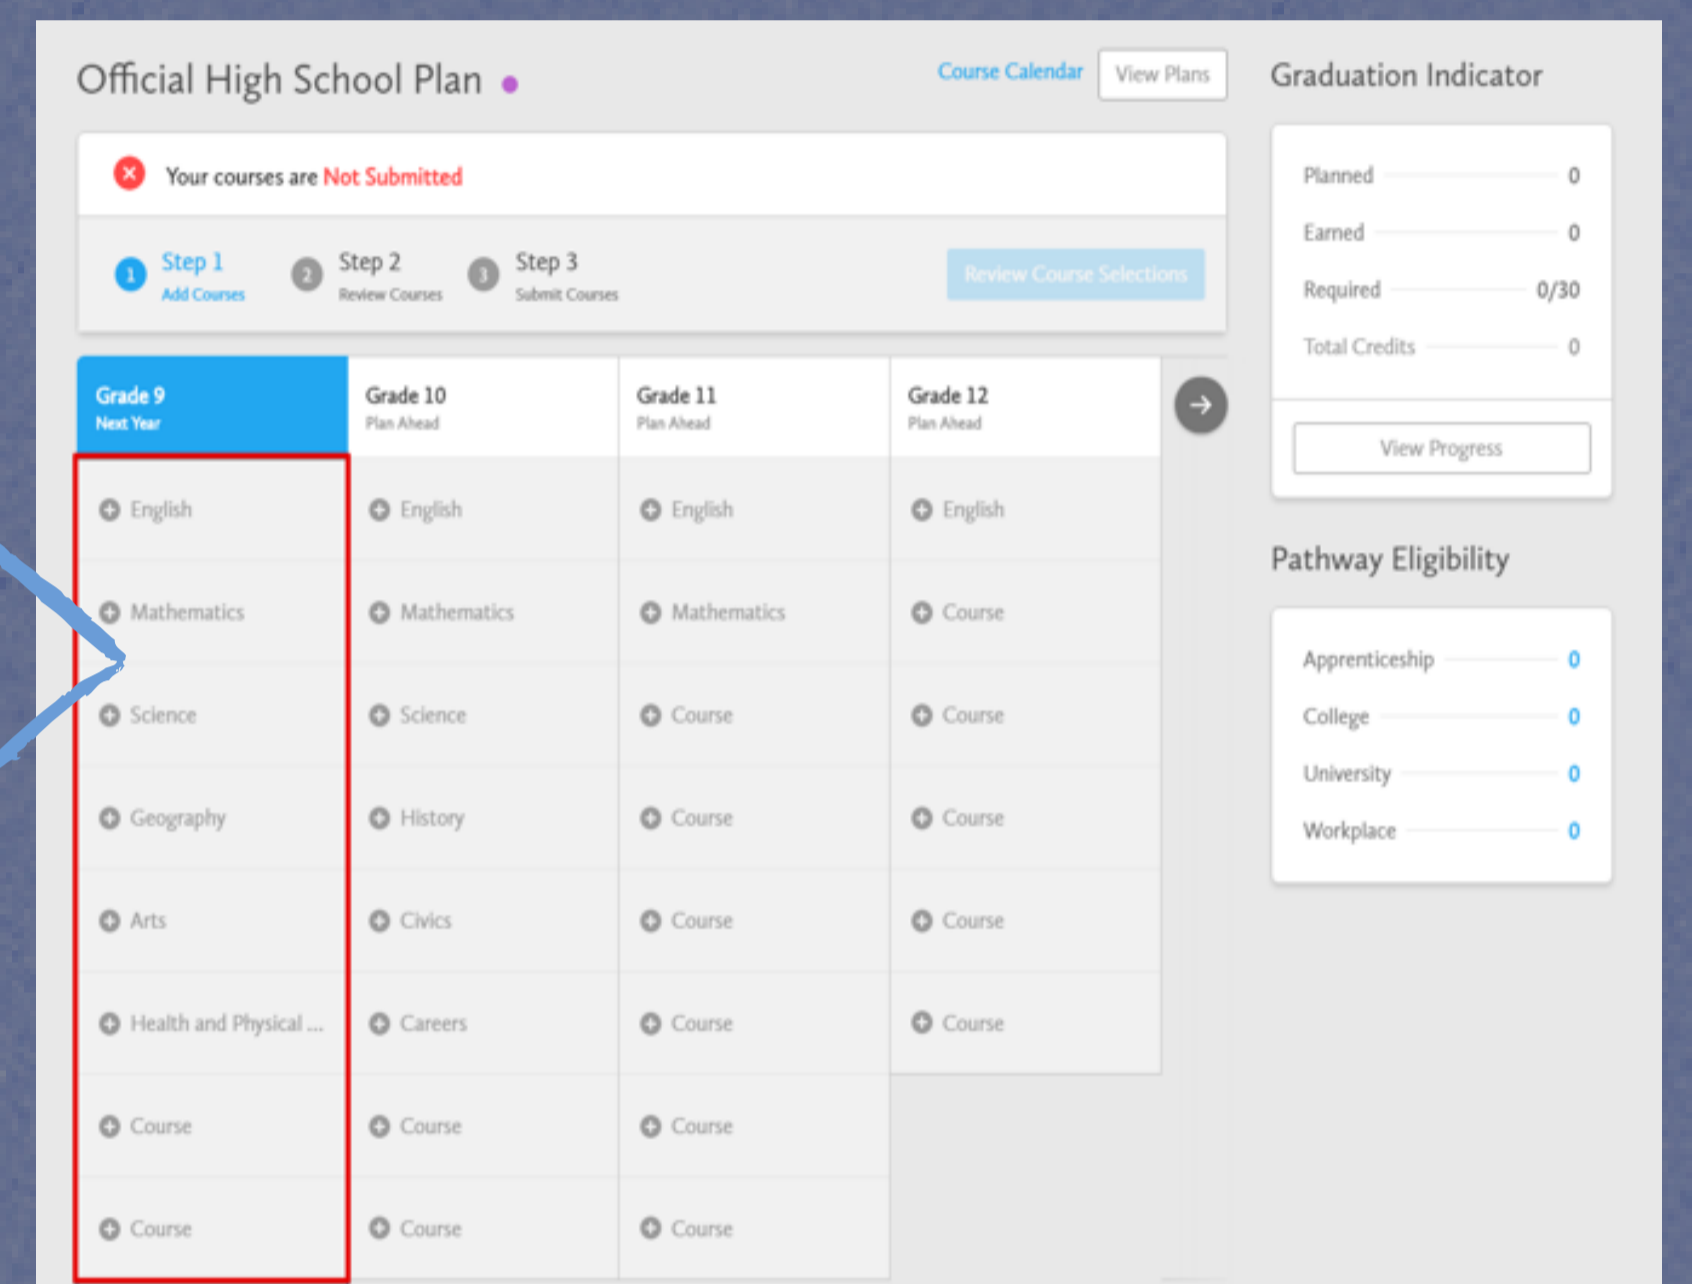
Official High School Plan

Course Calendar View Plans

Your courses are Not Submitted

1 Step 1 Add Courses
2 Step 2 Review Courses
3 Step 3 Submit Courses

Review Course Selections

| Grade 9 Next Year | Grade 10 Plan Ahead | Grade 11 Plan Ahead | Grade 12 Plan Ahead |
|---|---|---|---|
| English | English | English | English |
| Mathematics | Mathematics | Mathematics | Course |
| Science | Science | Course | Course |
| Geography | History | Course | Course |
| Arts | Civics | Course | Course |
| Health and Physical ... | Careers | Course | Course |
| Course | Course | Course | |
| Course | Course | Course | |

Graduation Indicator

Planned 0
Earned 0
Required 0/30
Total Credits 0

View Progress

Pathway Eligibility

Apprenticeship 0
College 0
University 0
Workplace 0